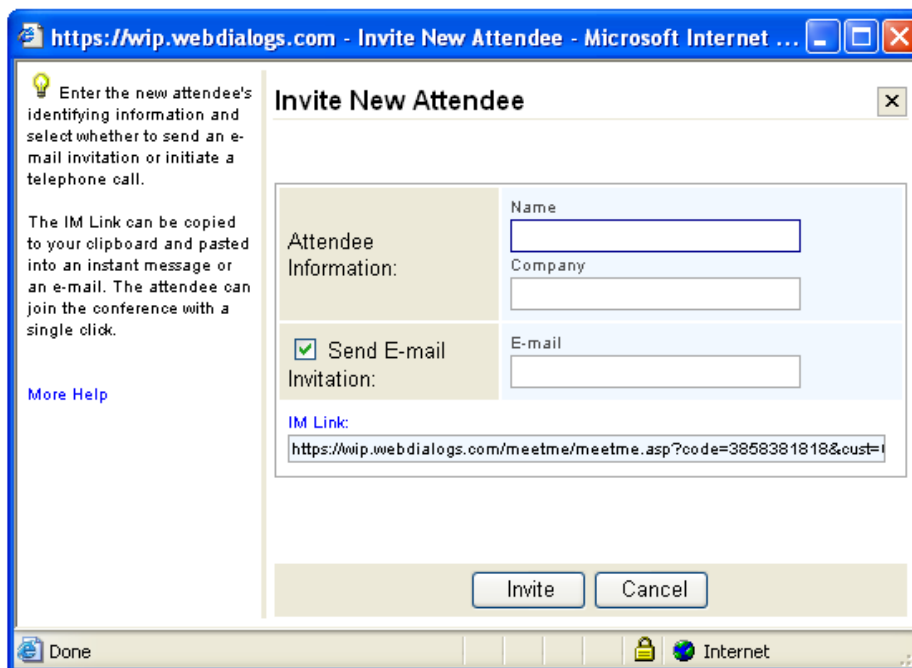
https://wip.webdialogs.com - Invite New Attendee - Microsoft Internet ...

Enter the new attendee's identifying information and select whether to send an e-mail invitation or initiate a telephone call.

The IM Link can be copied to your clipboard and pasted into an instant message or an e-mail. The attendee can join the conference with a single click.

More Help

Invite New Attendee

| Attendee Information: | Name<br>Company |
|---|---|
| Send E-mail Invitation: | E-mail |

IM Link:

https://wip.webdialogs.com/meetme/meetme.asp?code=3858381818&cust=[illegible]

Invite Cancel

Done

Internet